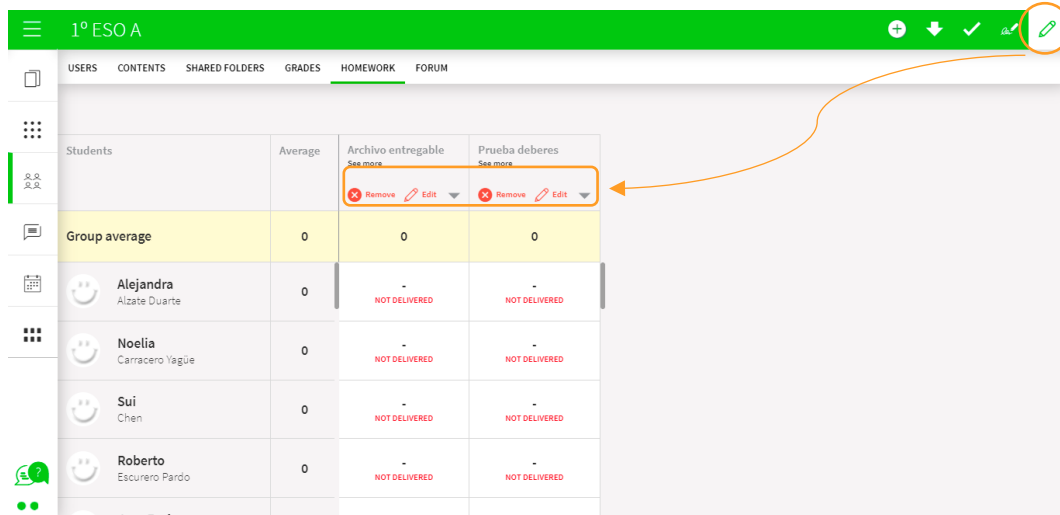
1º ESO A

USERS CONTENTS SHARED FOLDERS GRADES HOMEWORK FORUM

| Students | Average | Archivo entregable See more Remove Edit | Prueba deberes See more Remove Edit |
|---|---|---|---|
| Group average | 0 | 0 | 0 |
| Alejandra Alzate Duarte | 0 | - NOT DELIVERED | - NOT DELIVERED |
| Noelia Carracero Yagüe | 0 | - NOT DELIVERED | - NOT DELIVERED |
| Sui Chen | 0 | - NOT DELIVERED | - NOT DELIVERED |
| Roberto Escurero Pardo | 0 | - NOT DELIVERED | - NOT DELIVERED |

?